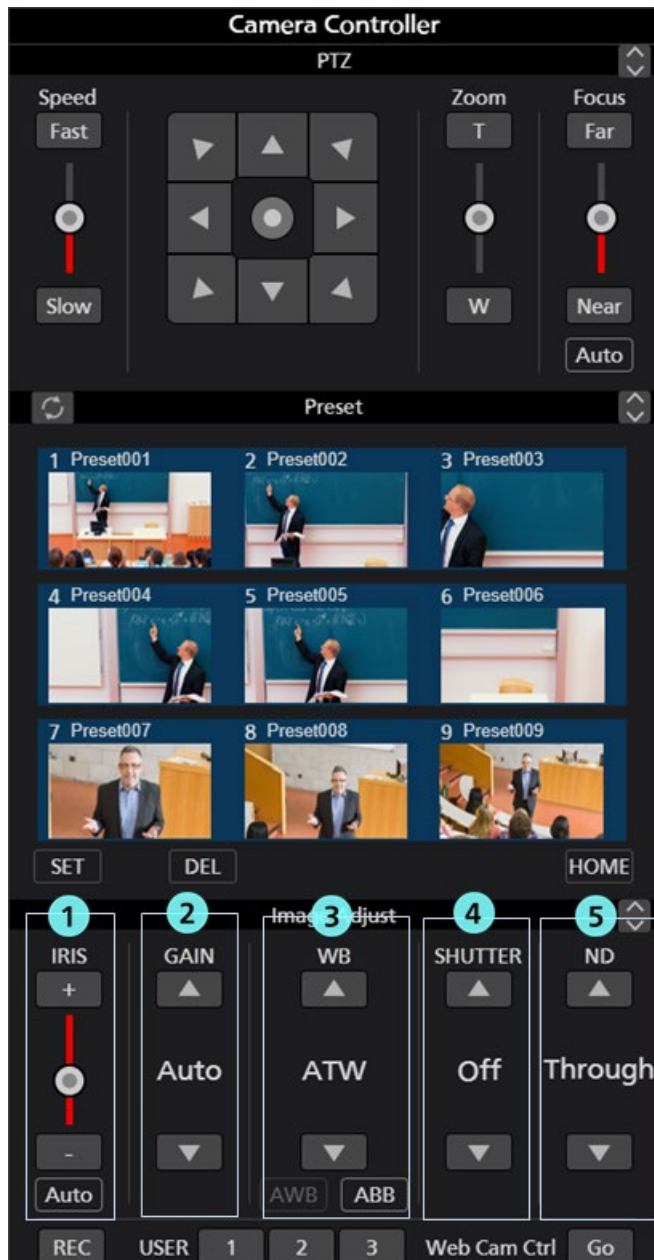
Camera Controller

PTZ

Speed

Fast

Slow

Zoom

T

W

Focus

Far

Near

Auto

Preset

1 Preset001

2 Preset002

3 Preset003

4 Preset004

5 Preset005

6 Preset006

7 Preset007

8 Preset008

9 Preset009

SET

DEL

HOME

1

2

Image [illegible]djust

3

4

5

IRIS

+

-

Auto

GAIN

Auto

WB

ATW

AWB

ABB

SHUTTER

Off

ND

Through

REC

USER

1

2

3

Web Cam Ctrl

Go